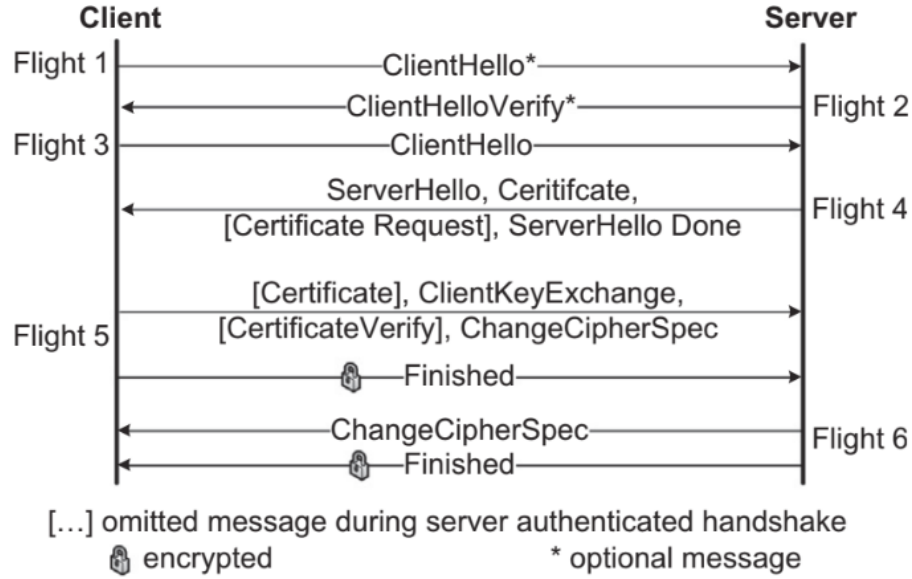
Client

Server

Flight 1

ClientHello*

ClientHelloVerify*

Flight 2

Flight 3

ClientHello

ServerHello, Ceritifcate, [Certificate Request], ServerHello Done

Flight 4

[Certificate], ClientKeyExchange, [CertificateVerify], ChangeCipherSpec

Flight 5

Finished

ChangeCipherSpec

Flight 6

Finished

[…] omitted message during server authenticated handshake

encrypted

* optional message